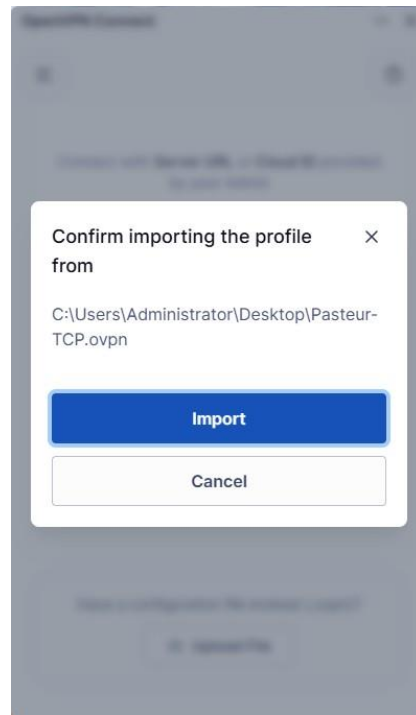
OpenVPN Connect

Connect with Server URL or Cloud ID provided by your admin

Confirm importing the profile from

×

C:\Users\Administrator\Desktop\Pasteur-TCP.ovpn

Import

Cancel

Have a configuration file instead (.ovpn)?

Upload File